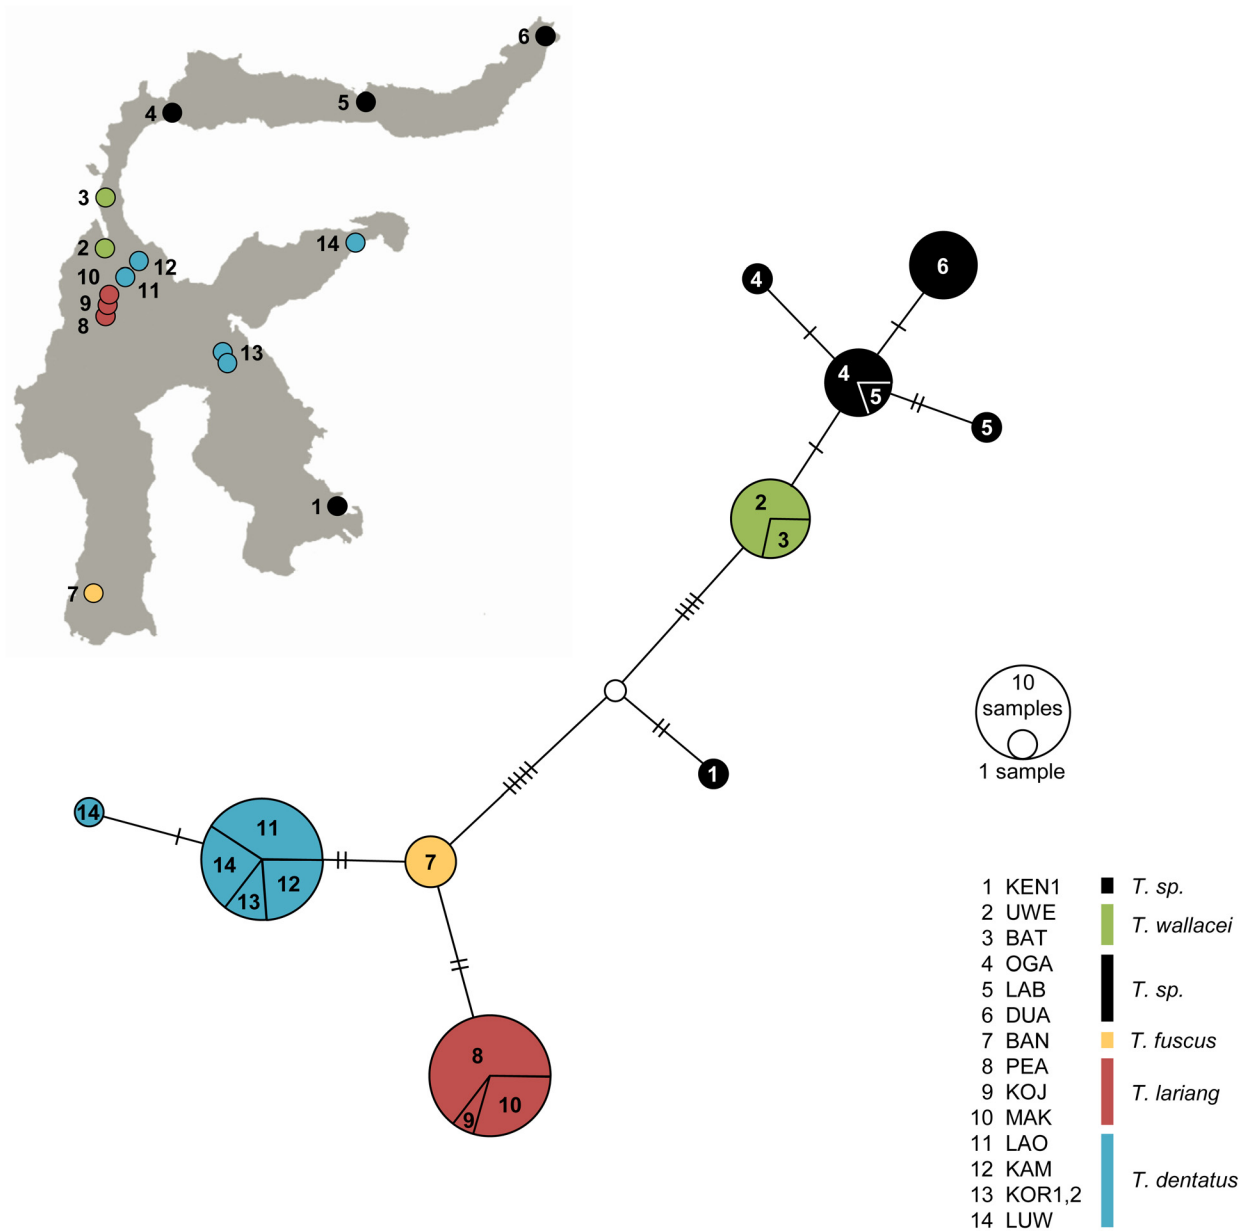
6
4
5
3
14
2
12
10
11
9
8
13
1
7

6
4
4
5
5
2
3
10 samples
1 sample
1
14
11
14
12
13
7
8
9
10

1 KEN1 — T. sp.
2 UWE
3 BAT — T. wallacei
4 OGA
5 LAB
6 DUA — T. sp.
7 BAN — T. fuscus
8 PEA
9 KOJ
10 MAK — T. lariang
11 LAO
12 KAM
13 KOR1,2
14 LUW — T. dentatus